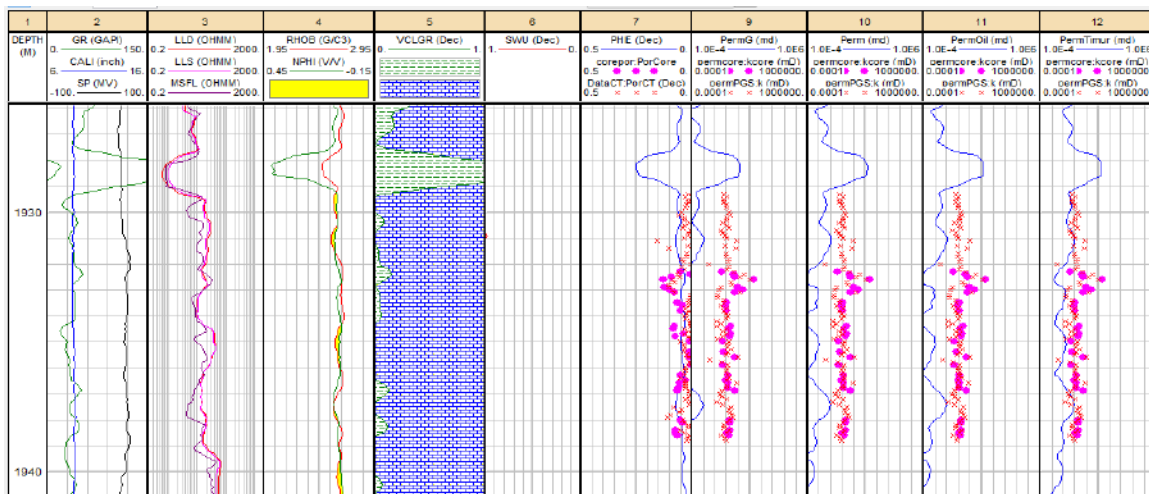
| 1 | 2 | 3 | 4 | 5 | 6 | 7 | 9 | 10 | 11 | 12 |
|---|---|---|---|---|---|---|---|---|---|---|
| DEPTH (M) | GR (GAPI) 0. 150. CALI (inch) 6. 16. SP (MV) -100. 100. | LLD (OHMM) 0.2 2000. LLS (OHMM) 0.2 2000. MSFL (OHMM) 0.2 2000. | RHOB (G/C3) 1.95 2.95 NPHI (V/V) 0.45 -0.15 | VCLGR (Dec) 0 1 | SWU (Dec) 1. 0. | PHIE (Dec) 0.5 0. corepor:PorCore 0.5 0. DataCT:PorCT (Dec) 0.5 0. | PermG (md) 1.0E-4 1.0E6 permcore:kcore (mD) 0.0001 1000000. permPGS:k (mD) 0.0001 1000000. | Perm (md) 1.0E-4 1.0E6 permcore:kcore (mD) 0.0001 1000000. permPGS:k (mD) 0.0001 1000000. | PermOil (md) 1.0E-4 1.0E6 permcore:kcore (mD) 0.0001 1000000. permPGS:k (mD) 0.0001 1000000. | PermTimur (md) 1.0E-4 1.0E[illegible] permcore:kcore (mD) 0.0001 1000000 permPGS:k (mD) 0.0001 1000000 |

1930

1940